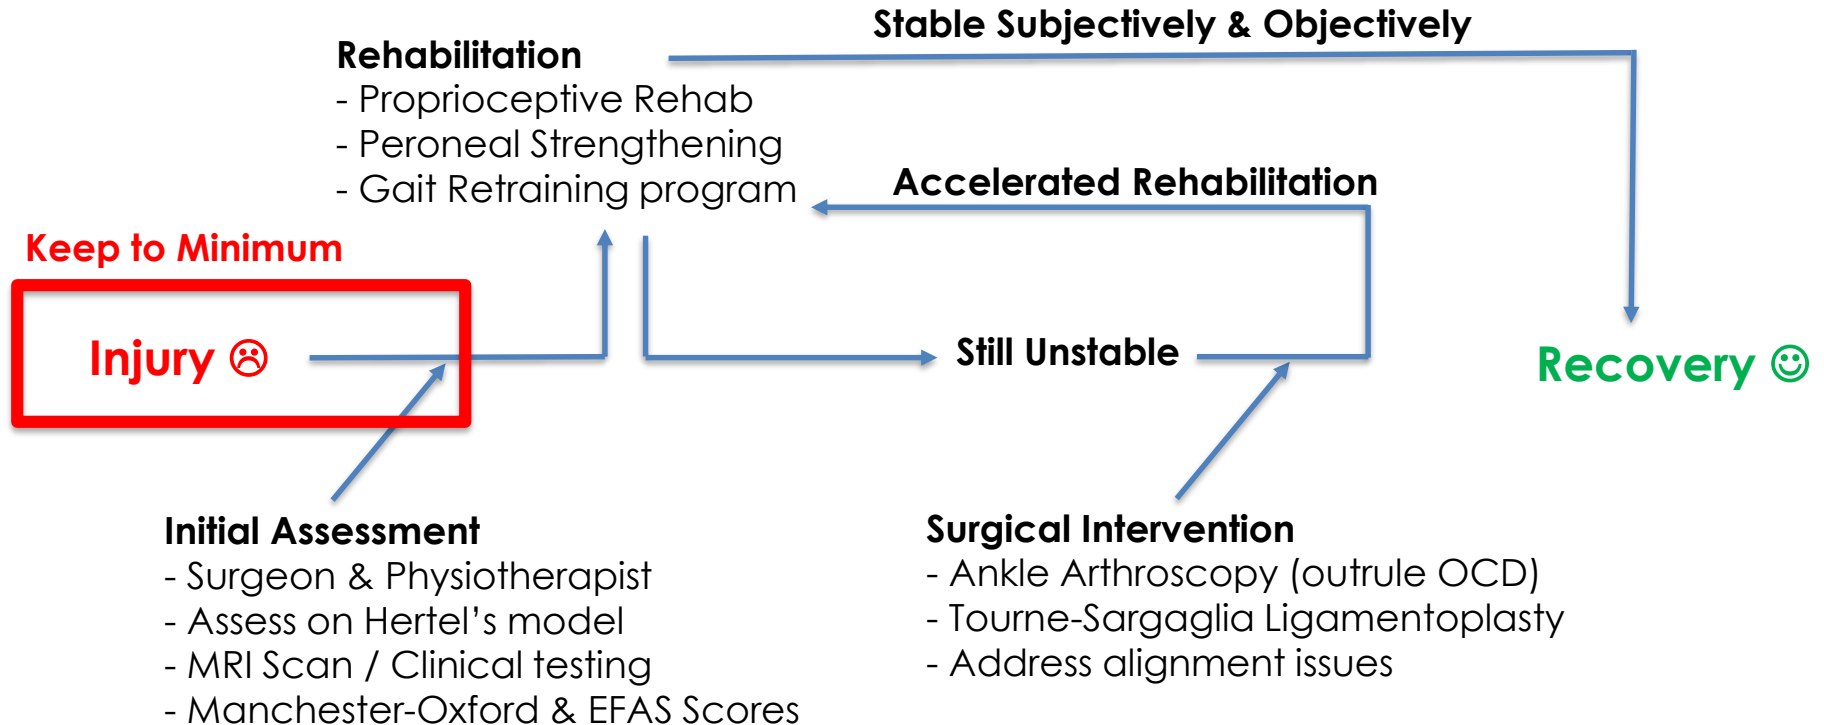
Stable Subjectively & Objectively

Rehabilitation
- Proprioceptive Rehab
- Peroneal Strengthening
- Gait Retraining program

Accelerated Rehabilitation

Keep to Minimum

Injury ☹

Still Unstable

Recovery ☺

Initial Assessment
- Surgeon & Physiotherapist
- Assess on Hertel's model
- MRI Scan / Clinical testing
- Manchester-Oxford & EFAS Scores

Surgical Intervention
- Ankle Arthroscopy (outrule OCD)
- Tourne-Sargaglia Ligamentoplasty
- Address alignment issues